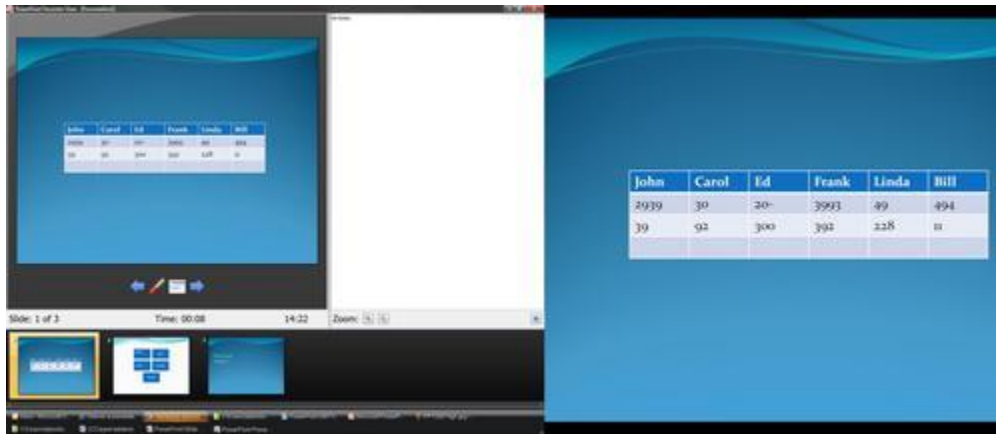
PowerPoint Presenter View - [Presentation1]

| John | Carol | Ed | Frank | Linda | Bill |
|---|---|---|---|---|---|
| 2939 | 30 | 20- | 3993 | 49 | 494 |
| 39 | 92 | 300 | 392 | 228 | 11 |
| | | | | | |

Slide: 1 of 3 Time: 00:08 14:22 Zoom:

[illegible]

| John | Carol | Ed | Frank | Linda | Bill |
|---|---|---|---|---|---|
| 2939 | 30 | 20- | 3993 | 49 | 494 |
| 39 | 92 | 300 | 392 | 228 | 11 |
| | | | | | |